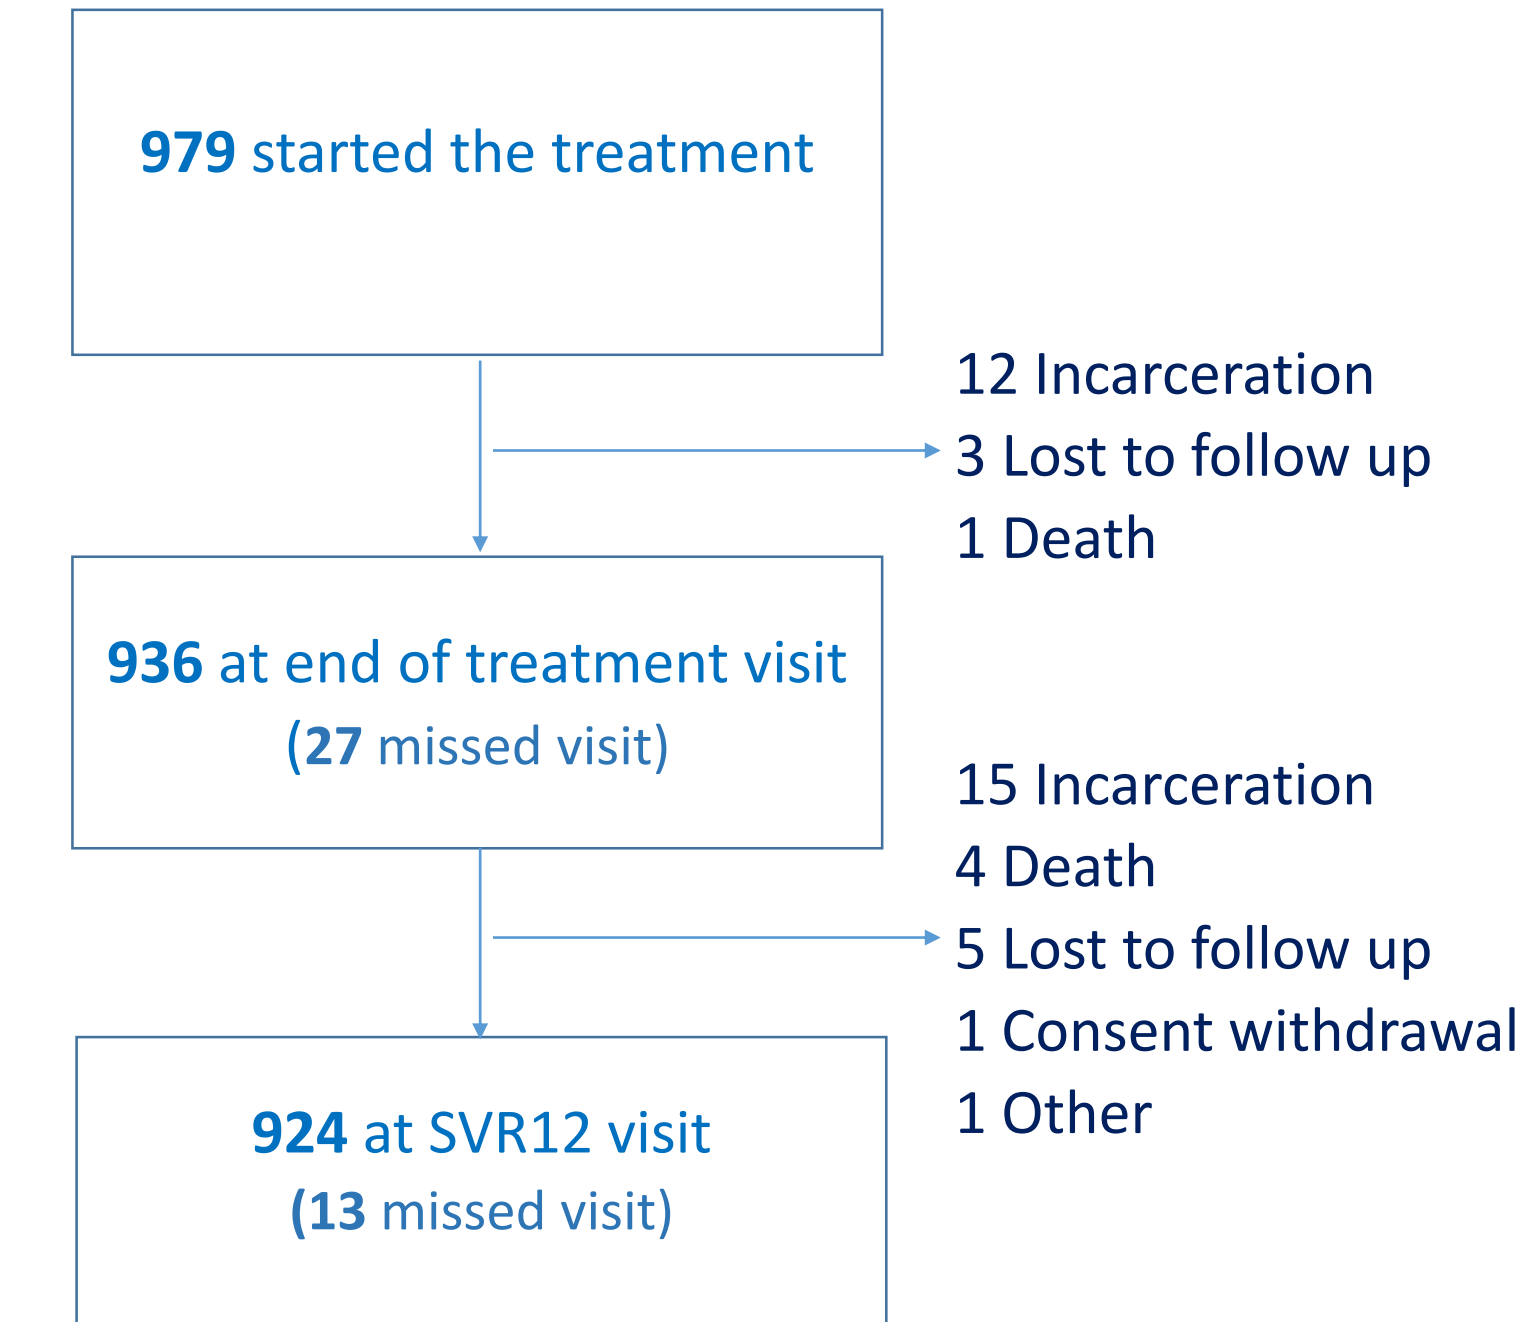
979 started the treatment

12 Incarceration
3 Lost to follow up
1 Death

936 at end of treatment visit
(27 missed visit)

15 Incarceration
4 Death
5 Lost to follow up
1 Consent withdrawal
1 Other

924 at SVR12 visit
(13 missed visit)